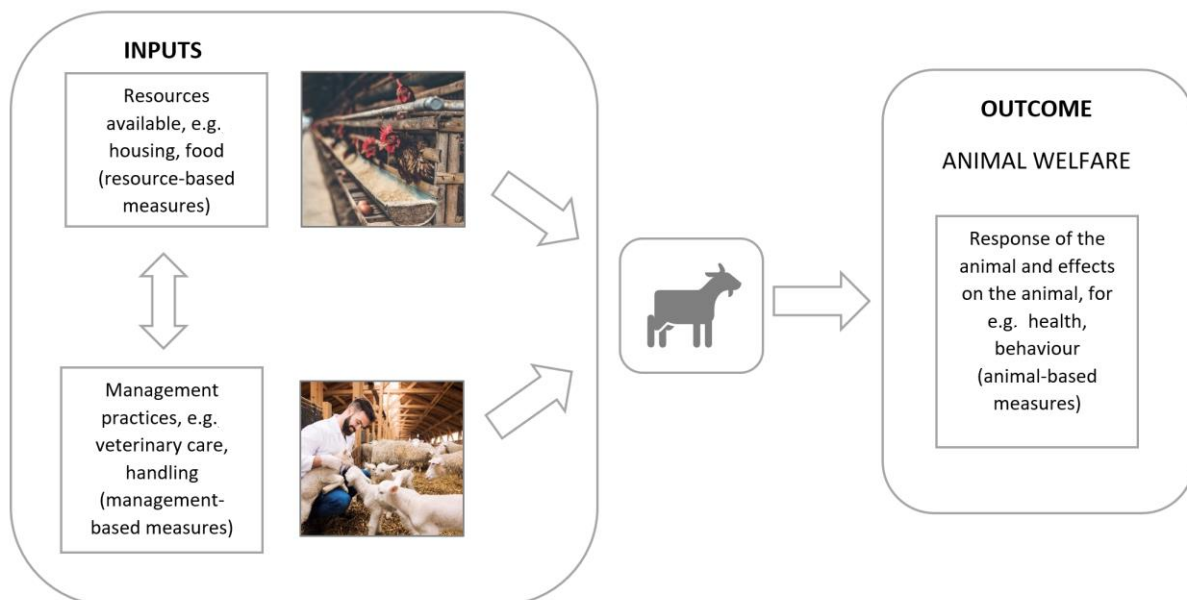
INPUTS

Resources available, e.g. housing, food (resource-based measures)

Management practices, e.g. veterinary care, handling (management-based measures)

OUTCOME

ANIMAL WELFARE

Response of the animal and effects on the animal, for e.g. health, behaviour (animal-based measures)